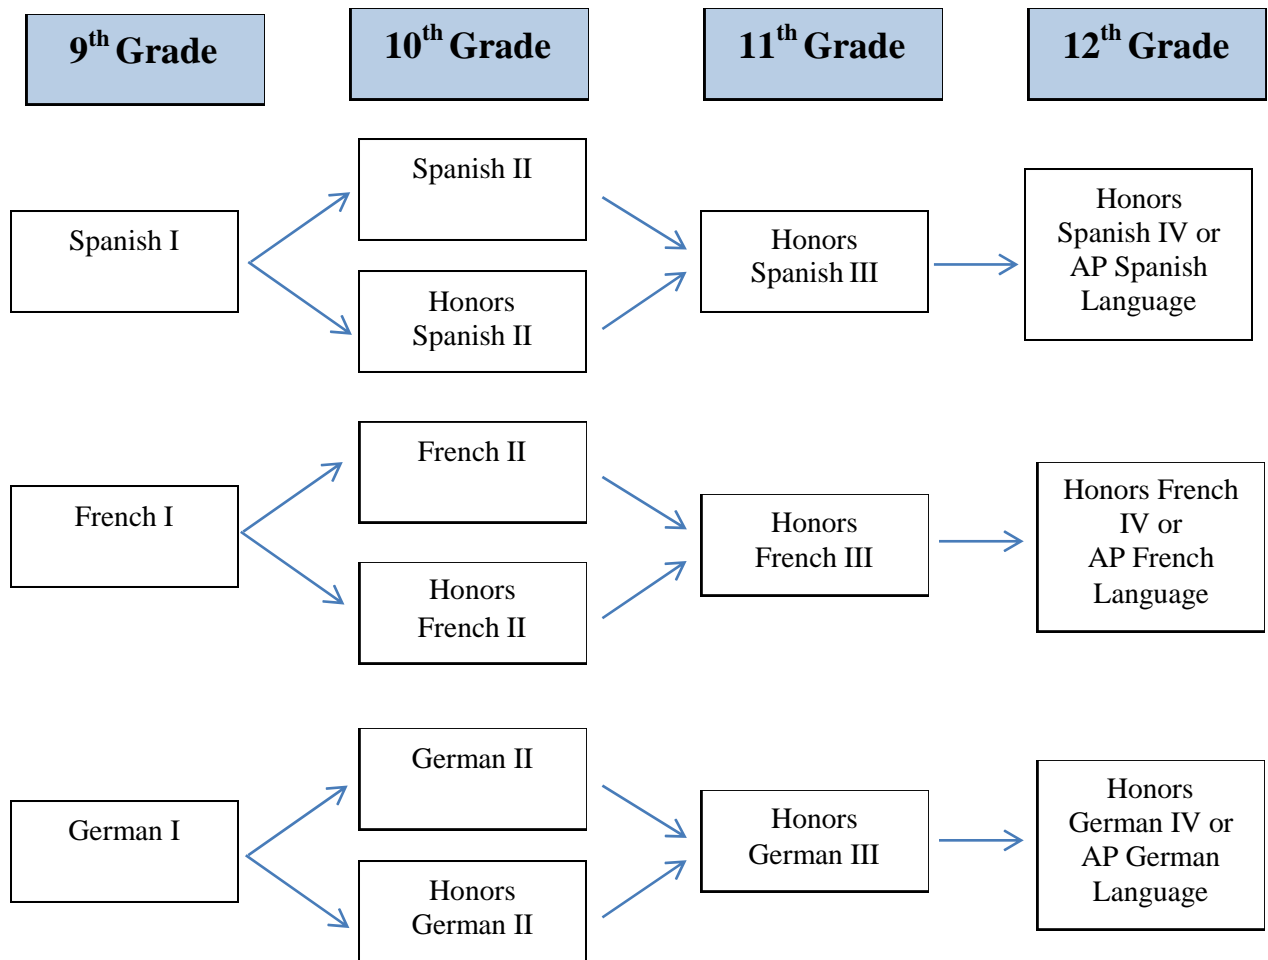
$9^{th}$ Grade

$10^{th}$ Grade

$11^{th}$ Grade

$12^{th}$ Grade

Spanish I

Spanish II

Honors Spanish II

Honors Spanish III

Honors Spanish IV or AP Spanish Language

French I

French II

Honors French II

Honors French III

Honors French IV or AP French Language

German I

German II

Honors German II

Honors German III

Honors German IV or AP German Language